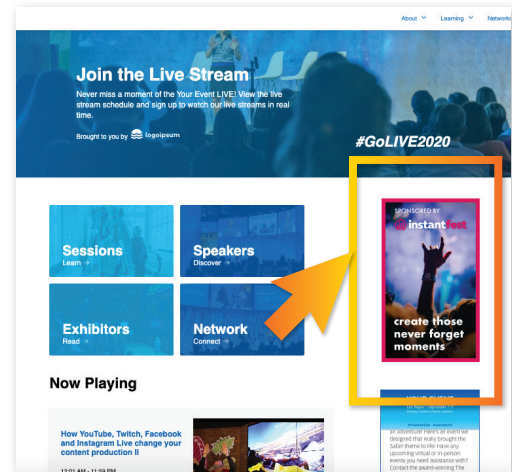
About Learning Networ

Join the Live Stream

Never miss a moment of the Your Event LIVE! View the live stream schedule and sign up to watch our live streams in real time.

Brought to you by logoipsum

#GoLIVE2020

Sessions
Learn →

Speakers
Discover →

Exhibitors
Read →

Network
Connect →

SPONSORED BY
instant fest

create those never forget moments

Now Playing

How YouTube, Twitch, Facebook and Instagram Live change your content production II

12:01 AM - 11:59 PM

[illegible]